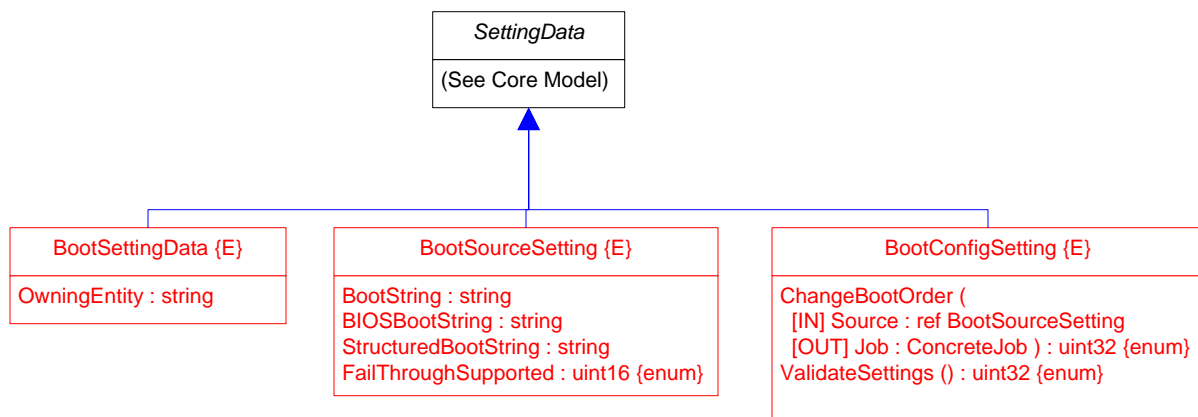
SettingData

(See Core Model)

BootSettingData {E}

OwningEntity : string

BootSourceSetting {E}

BootString : string
BIOSBootString : string
StructuredBootString : string
FailThroughSupported : uint16 {enum}

BootConfigSetting {E}

ChangeBootOrder (
[IN] Source : ref BootSourceSetting
[OUT] Job : ConcreteJob ) : uint32 {enum}
ValidateSettings () : uint32 {enum}